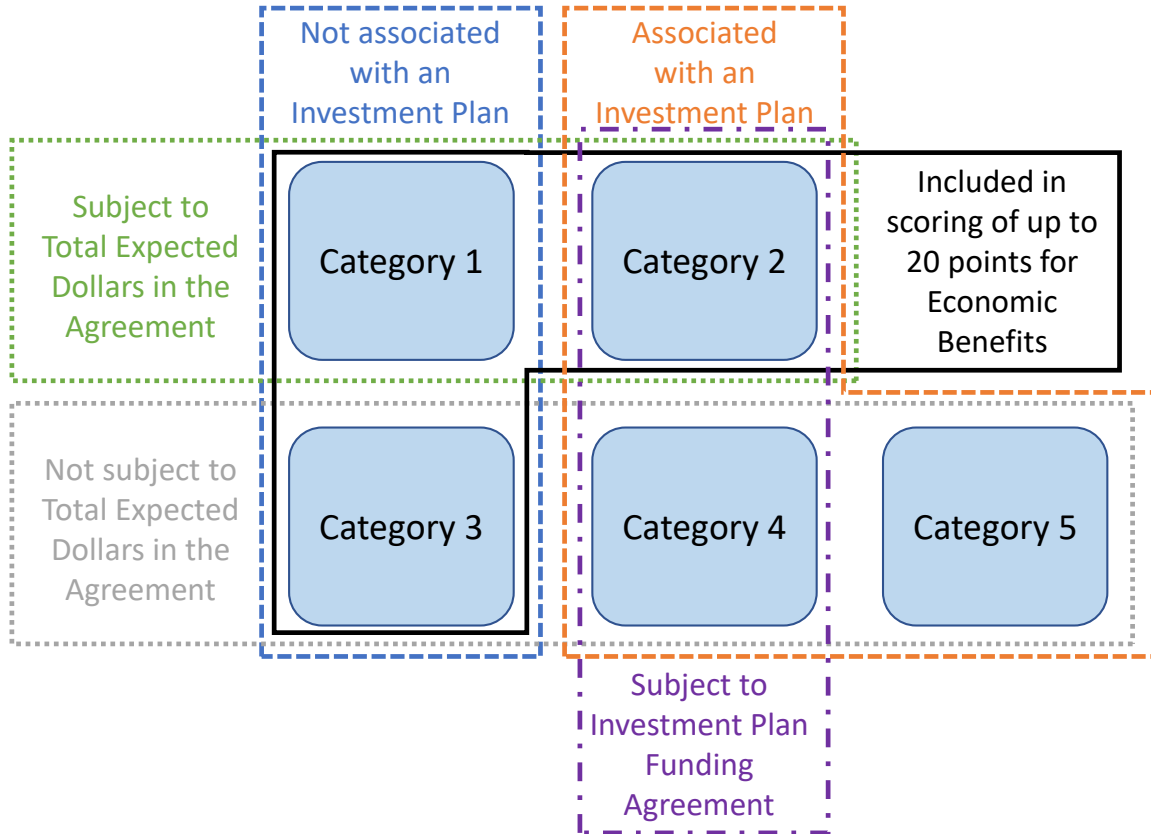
Not associated with an Investment Plan

Associated with an Investment Plan

Subject to Total Expected Dollars in the Agreement

Category 1

Category 2

Included in scoring of up to 20 points for Economic Benefits

Not subject to Total Expected Dollars in the Agreement

Category 3

Category 4

Category 5

Subject to Investment Plan Funding Agreement